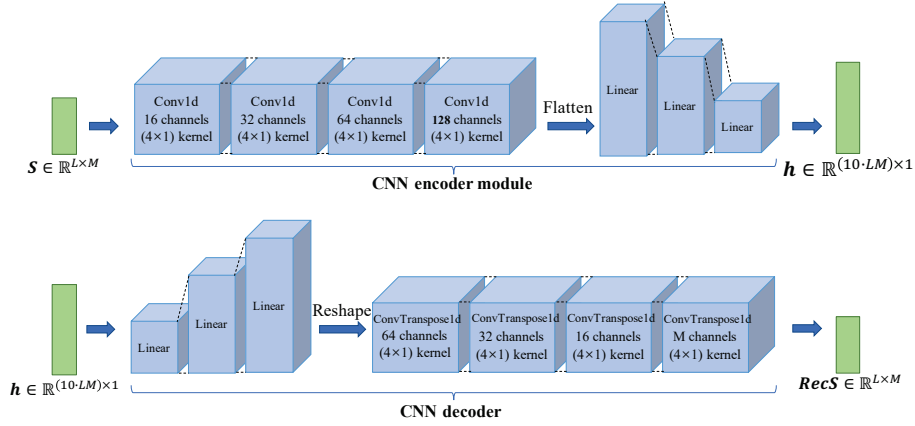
$\boldsymbol{S} \in \mathbb{R}^{L\times M}$

Conv1d
16 channels
(4×1) kernel

Conv1d
32 channels
(4×1) kernel

Conv1d
64 channels
(4×1) kernel

Conv1d
128 channels
(4×1) kernel

Flatten

Linear

Linear

Linear

$\boldsymbol{h} \in \mathbb{R}^{(10\cdot LM)\times 1}$

CNN encoder module

$\boldsymbol{h} \in \mathbb{R}^{(10\cdot LM)\times 1}$

Linear

Linear

Linear

Reshape

ConvTranspose1d
64 channels
(4×1) kernel

ConvTranspose1d
32 channels
(4×1) kernel

ConvTranspose1d
16 channels
(4×1) kernel

ConvTranspose1d
M channels
(4×1) kernel

$\boldsymbol{RecS} \in \mathbb{R}^{L\times M}$

CNN decoder